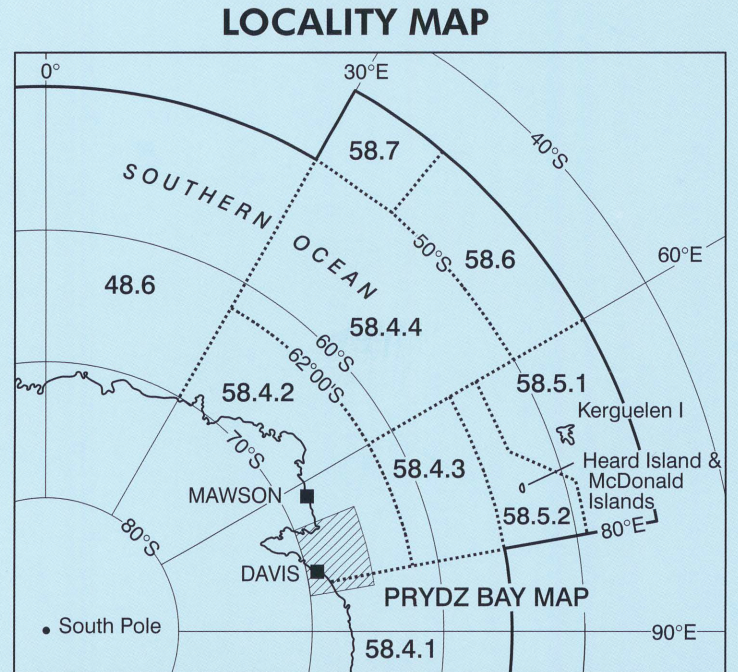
LOCALITY MAP

0°

30°E

40°S

58.7

SOUTHERN

OCEAN

50°S

58.6

60°E

48.6

58.4.4

60°S

62°00'S

58.4.2

58.5.1

Kerguelen I

70°S

58.4.3

Heard Island & McDonald Islands

MAWSON

58.5.2

80°E

80°S

DAVIS

PRYDZ BAY MAP

South Pole

90°E

58.4.1